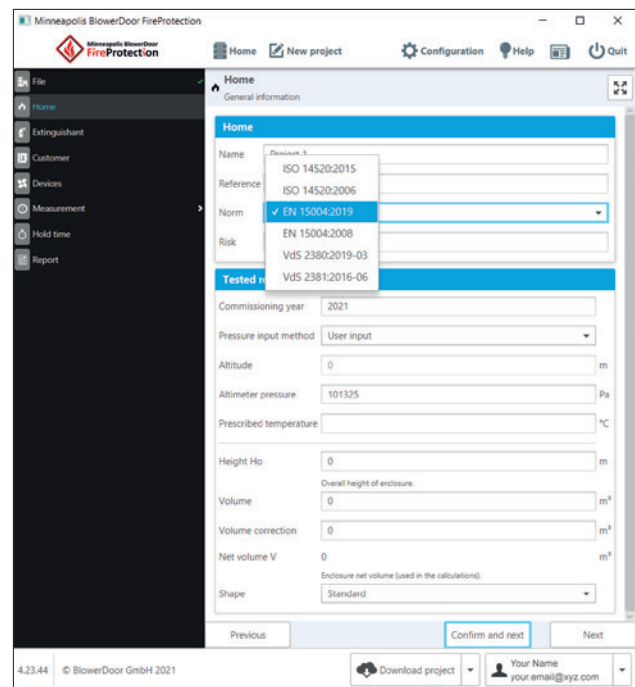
Minneapolis BlowerDoor FireProtection

Minneapolis BlowerDoor FireProtection

Home New project Configuration Help Quit

File
Home
Extinguishant
Customer
Devices
Measurement
Hold time
Report

Home
General information

Home

Name Project 1
Reference
Norm
Risk

ISO 14520:2015
ISO 14520:2006
✓ EN 15004:2019
EN 15004:2008
VdS 2380:2019-03
VdS 2381:2016-06

Tested r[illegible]

Commissioning year 2021
Pressure input method User input
Altitude 0 m
Altimeter pressure 101325 Pa
Prescribed temperature °C

Height Ho 0 m
Overall height of enclosure.
Volume 0 m³
Volume correction 0 m³
Net volume V 0 m³
Enclosure net volume (used in the calculations).
Shape Standard

Previous Confirm and next Next

4.23.44 © BlowerDoor GmbH 2021

Download project

Your Name
your.email@xyz.com